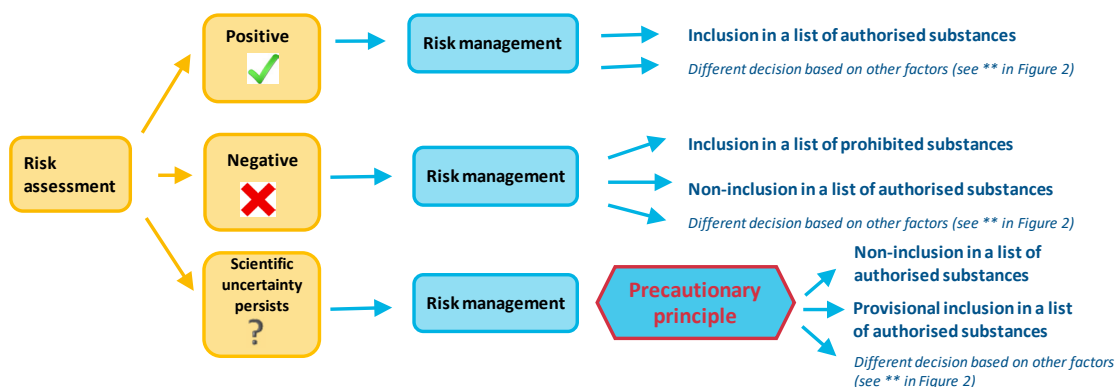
Risk assessment

Positive

Risk management

Inclusion in a list of authorised substances

Different decision based on other factors (see ** in Figure 2)

Negative

Risk management

Inclusion in a list of prohibited substances

Non-inclusion in a list of authorised substances

Different decision based on other factors (see ** in Figure 2)

Scientific uncertainty persists

?

Risk management

Precautionary principle

Non-inclusion in a list of authorised substances

Provisional inclusion in a list of authorised substances

Different decision based on other factors (see ** in Figure 2)